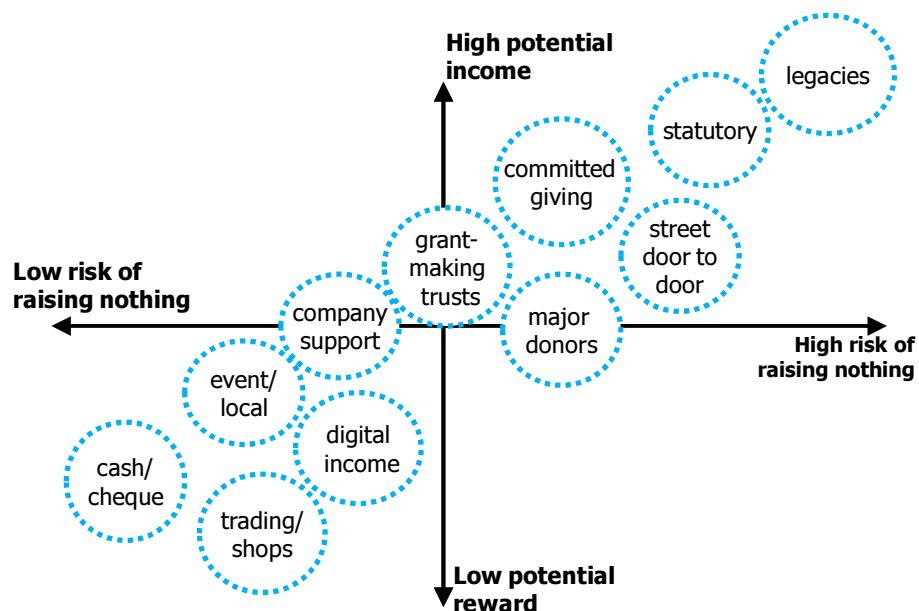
High potential income

legacies

statutory

committed giving

street door to door

grant-making trusts

Low risk of raising nothing

company support

major donors

High risk of raising nothing

event/ local

digital income

cash/ cheque

trading/ shops

Low potential reward